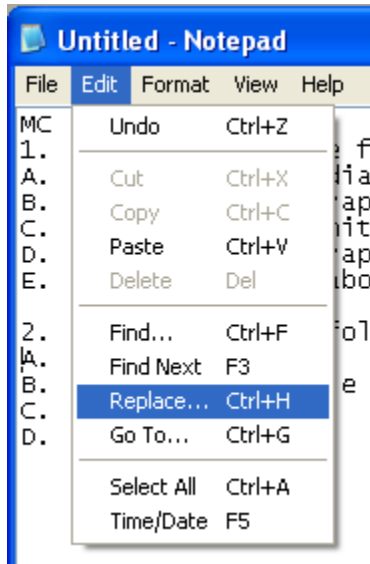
Untitled - Notepad

File Edit Format View Help

MC
1.
A.
B.
C.
D.
E.

2.
A.
B.
C.
D.

e f
dia
ap
it
ap
bo

fol

e

Undo Ctrl+Z
Cut Ctrl+X
Copy Ctrl+C
Paste Ctrl+V
Delete Del
Find... Ctrl+F
Find Next F3
Replace... Ctrl+H
Go To... Ctrl+G
Select All Ctrl+A
Time/Date F5